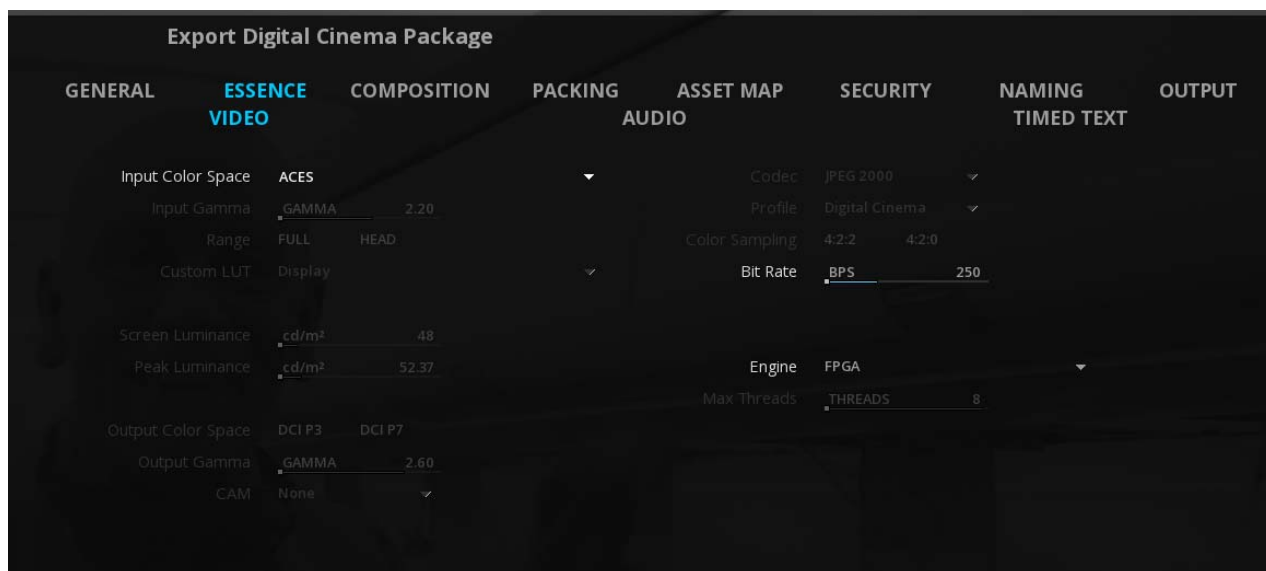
Export Digital Cinema Package

GENERAL ESSENCE COMPOSITION PACKING ASSET MAP SECURITY NAMING OUTPUT
VIDEO AUDIO TIMED TEXT

Input Color Space ACES
Input Gamma GAMMA 2.20
Range FULL HEAD
Custom LUT Display

Screen Luminance cd/m² 48
Peak Luminance cd/m² 52.37

Output Color Space DCI P3 DCI P7
Output Gamma GAMMA 2.60
CAM None

Codec JPEG 2000
Profile Digital Cinema
Color Sampling 4:2:2 4:2:0
Bit Rate BPS 250

Engine FPGA
Max Threads THREADS 8